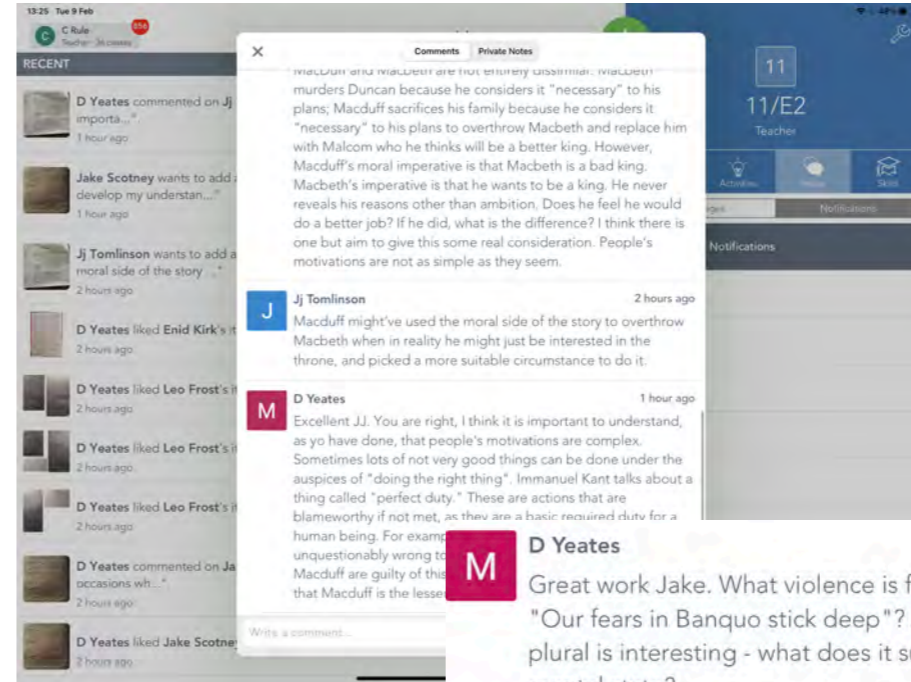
13:25 Tue 9 Feb

C Rule
Teacher · 36 classes
516

RECENT

D Yeates commented on Jj
importa..."
1 hour ago

Jake Scotney wants to add a
develop my understan..."
1 hour ago

Jj Tomlinson wants to add a
moral side of the story ..."
2 hours ago

D Yeates liked Enid Kirk's
2 hours ago

D Yeates liked Leo Frost's
2 hours ago

D Yeates liked Leo Frost's
2 hours ago

D Yeates liked Leo Frost's
2 hours ago

D Yeates commented on Ja
occasions wh..."
2 hours ago

D Yeates liked Jake Scotney
2 hours ago

×

Comments Private Notes

Macduff and Macbeth are not entirely dissimilar. Macbeth murders Duncan because he considers it "necessary" to his plans; Macduff sacrifices his family because he considers it "necessary" to his plans to overthrow Macbeth and replace him with Malcom who he thinks will be a better king. However, Macduff's moral imperative is that Macbeth is a bad king. Macbeth's imperative is that he wants to be a king. He never reveals his reasons other than ambition. Does he feel he would do a better job? If he did, what is the difference? I think there is one but aim to give this some real consideration. People's motivations are not as simple as they seem.

J
Jj Tomlinson
2 hours ago
Macduff might've used the moral side of the story to overthrow Macbeth when in reality he might just be interested in the throne, and picked a more suitable circumstance to do it.

M
D Yeates
1 hour ago
Excellent JJ. You are right, I think it is important to understand, as yo have done, that people's motivations are complex. Sometimes lots of not very good things can be done under the auspices of "doing the right thing". Immanuel Kant talks about a thing called "perfect duty." These are actions that are blameworthy if not met, as they are a basic required duty for a human being. For examp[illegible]
unquestionably wrong to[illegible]
Macduff are guilty of this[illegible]
that Macduff is the lesse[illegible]

Write a comment...

11
11/E2
Teacher
Activities
Notifications

M
D Yeates
Great work Jake. What violence is f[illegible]
"Our fears in Banquo stick deep"? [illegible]
plural is interesting - what does it s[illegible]